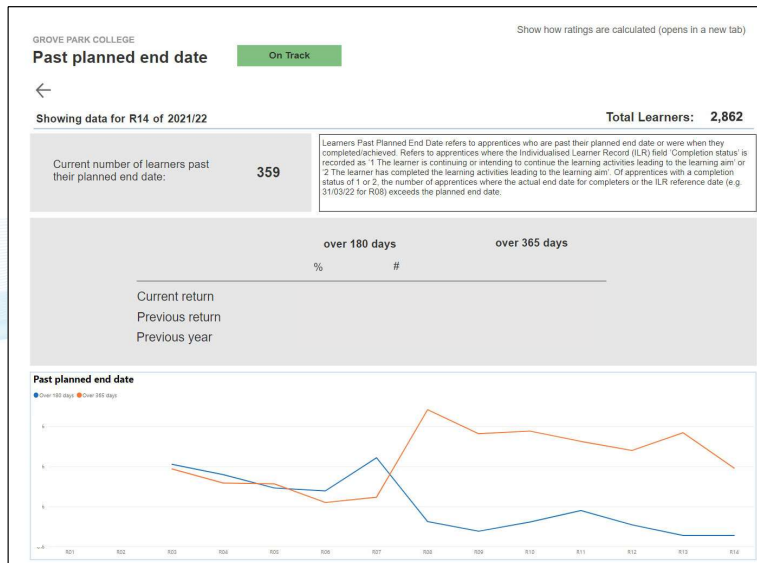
GROVE PARK COLLEGE

Past planned end date

On Track

Show how ratings are calculated (opens in a new tab)

←

Showing data for R14 of 2021/22

Total Learners: 2,862

Current number of learners past their planned end date: 359

Learners Past Planned End Date refers to apprentices who are past their planned end date or were when they completed/achieved. Refers to apprentices where the Individualised Learner Record (ILR) field 'Completion status' is recorded as '1 The learner is continuing or intending to continue the learning activities leading to the learning aim' or '2 The learner has completed the learning activities leading to the learning aim'. Of apprentices with a completion status of 1 or 2, the number of apprentices where the actual end date for completers or the ILR reference date (e.g. 31/03/22 for R08) exceeds the planned end date.

| | over 180 days | | over 365 days |
|---|---|---|---|
| | % | # | |
| Current return | | | |
| Previous return | | | |
| Previous year | | | |

Past planned end date

Over 180 days Over 365 days

R01 R02 R03 R04 R05 R06 R07 R08 R09 R10 R11 R12 R13 R14